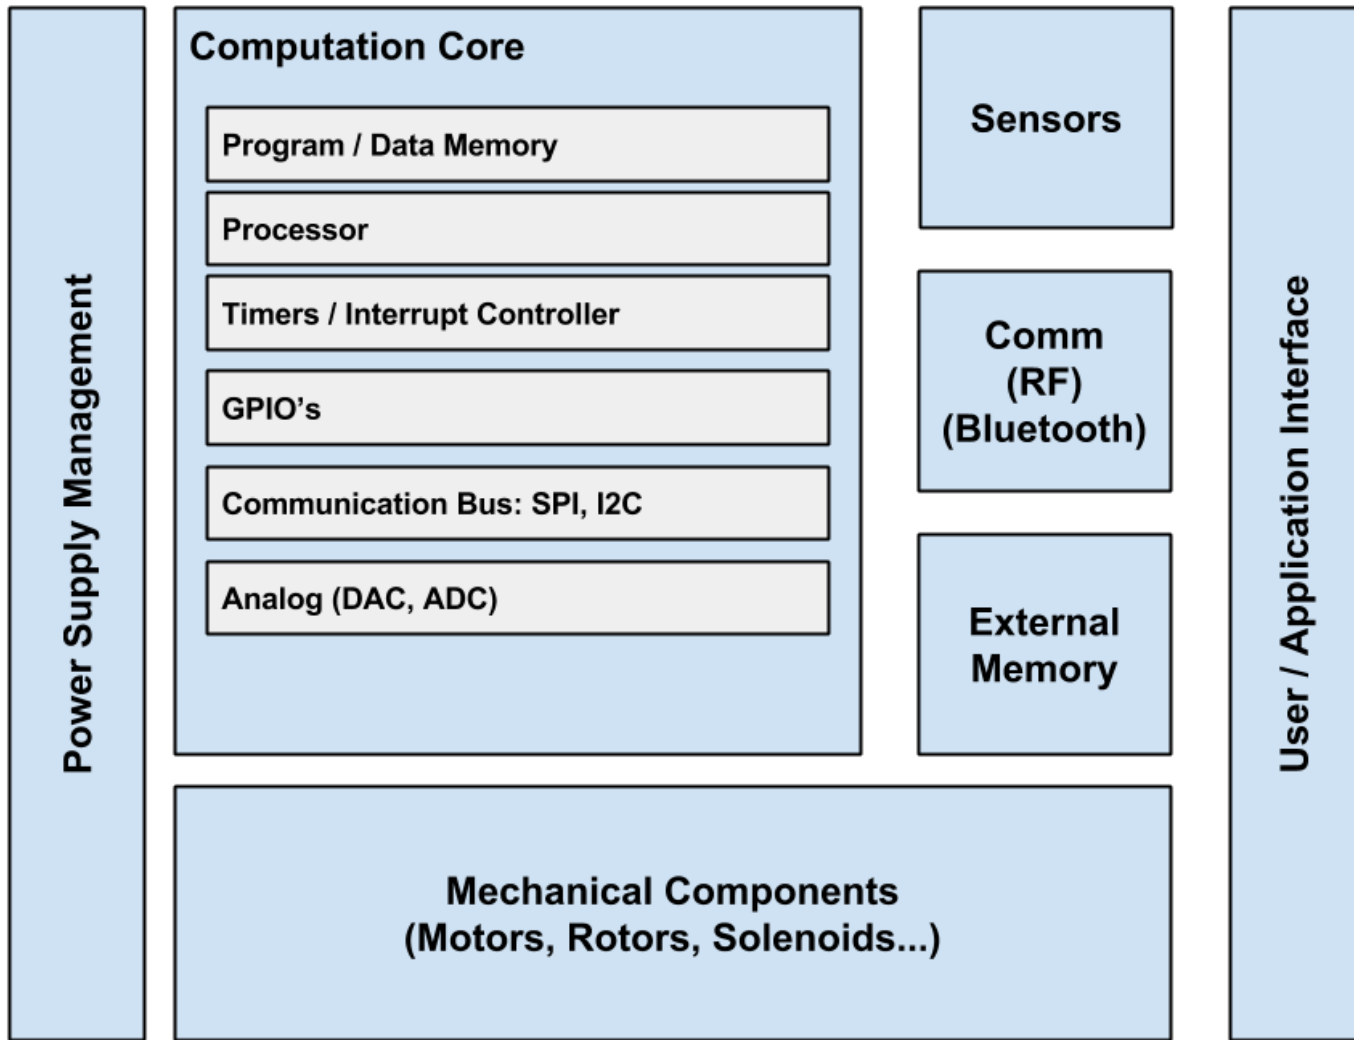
Power Supply Management

Computation Core

Program / Data Memory

Processor

Timers / Interrupt Controller

GPIO's

Communication Bus: SPI, I2C

Analog (DAC, ADC)

Sensors

Comm
(RF)
(Bluetooth)

External
Memory

User / Application Interface

Mechanical Components
(Motors, Rotors, Solenoids...)